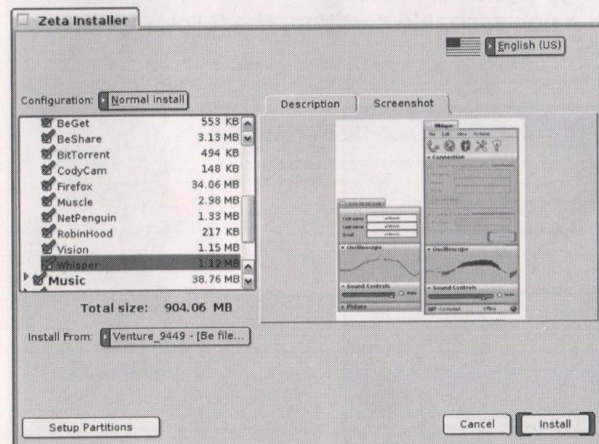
Zeta Installer

English (US)

Configuration: Normal install

| | |
|---|---|
| BeGet | 553 KB |
| BeShare | 3.13 MB |
| BitTorrent | 494 KB |
| CodyCam | 148 KB |
| Firefox | 34.06 MB |
| Muscle | 2.98 MB |
| NetPenguin | 1.33 MB |
| RobinHood | 217 KB |
| Vision | 1.15 MB |
| Whisper | 1.12 MB |
| Music | 38.76 MB |

Total size: 904.06 MB

Install From: Venture_9449 - [Be file...

Description | Screenshot

Whisper
Connection
Oscilloscope
Sound Controls
Oscilloscope
Sound Controls

Setup Partitions

Cancel

Install